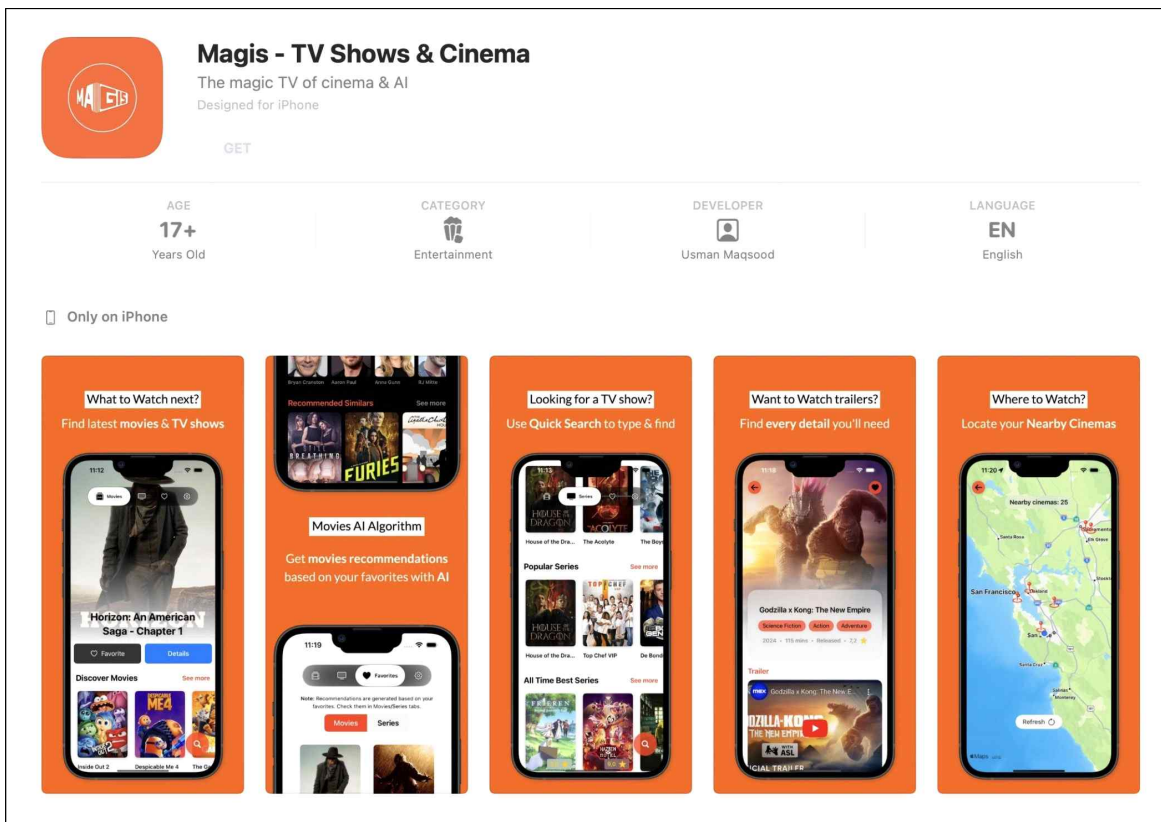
MAGIS

Magis - TV Shows & Cinema
The magic TV of cinema & AI
Designed for iPhone

GET

AGE
17+
Years Old

CATEGORY
Entertainment

DEVELOPER
Usman Maqsood

LANGUAGE
EN
English

Only on iPhone

What to Watch next?
Find latest movies & TV shows

11:12
Movies
Horizon: An American Saga - Chapter 1
Favorite
Details
Discover Movies
See more
Inside Out 2
Despicable Me 4
The G

Bryan Cranston
Aaron Paul
Anna Gunn
RJ Mitte
Recommended Similars
See more
BREATHING
FURIES

Movies AI Algorithm
Get movies recommendations based on your favorites with AI

11:19
Favorites
Note: Recommendations are generated based on your favorites. Check them in Movies/Series tabs.
Movies
Series

Looking for a TV show?
Use Quick Search to type & find

11:13
Series
House of the Dra...
The Acolyte
The Boy
Popular Series
See more
House of the Dra...
Top Chef VIP
De Bend
All Time Best Series
See more

Want to Watch trailers?
Find every detail you'll need

11:18
Godzilla x Kong: The New Empire
Science Fiction
Action
Adventure
2024 · 115 mins · Released · 7.2
Trailer
Godzilla x Kong: The New E...
ZILLA KONG
WITH ASL
CIAL TRAILER

Where to Watch?
Locate your Nearby Cinemas

11:20
Nearby cinemas: 25
Santa Rosa
San Francisco
San Jose
Santa Cruz
Salinas
Monterey
Refresh
Maps